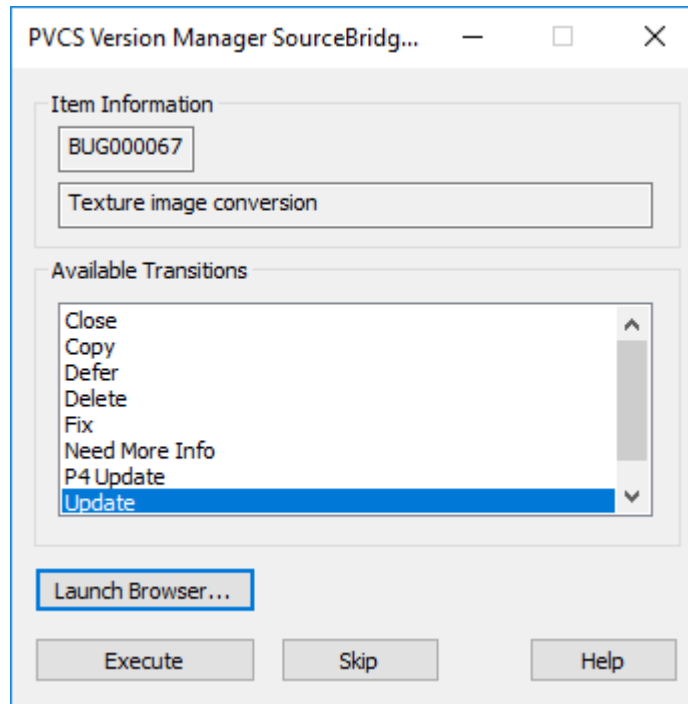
PVCS Version Manager SourceBridg...

Item Information

BUG000067

Texture image conversion

Available Transitions

Close
Copy
Defer
Delete
Fix
Need More Info
P4 Update
Update

Launch Browser...

Execute

Skip

Help